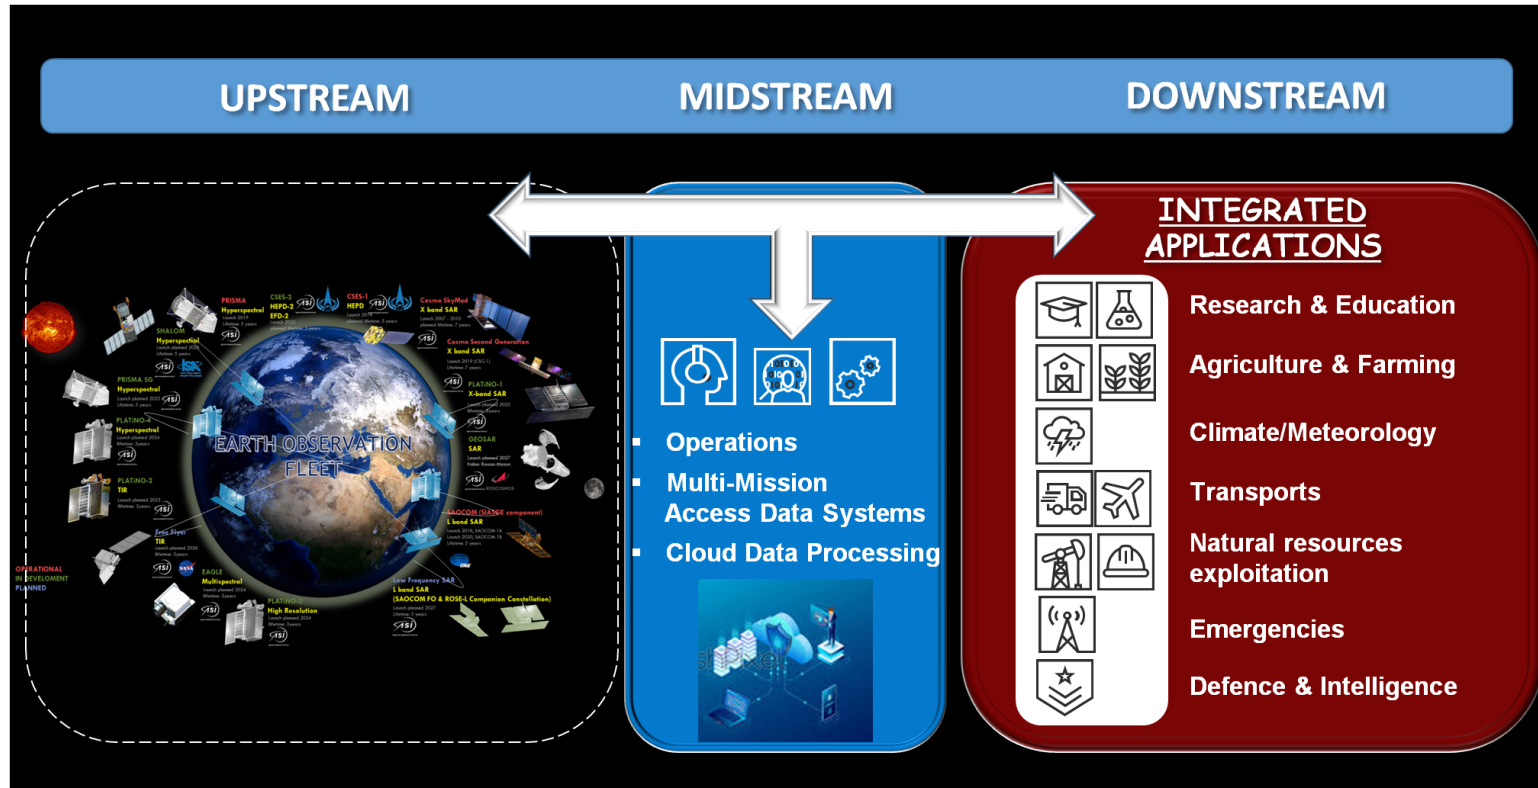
UPSTREAM

MIDSTREAM

DOWNSTREAM

PRISMA
Hyperspectral

CSES-2
HEPD-2
EFD-2

CSES-1
HEPD

Cosmo SkyMed
X band SAR

SHALOM
Hyperspectral

Cosmo Second Generation
X band SAR

PRISMA SG
Hyperspectral

PLATINO-1
X-band SAR

PLATINO
Hyperspectral

GEOSAR
SAR

PLATINO-2
TIR

SAOCOM (SIASGE component)
L band SAR

EAGLE
Multispectral

PLATINO-3
High Resolution

Low Frequency SAR
L band SAR
(SAOCOM FO & ROSE-L Companion Constellation)

EARTH OBSERVATION FLEET

OPERATIONAL
IN DEVELOMENT
PLANNED

Operations
Multi-Mission Access Data Systems
Cloud Data Processing

INTEGRATED APPLICATIONS

Research & Education
Agriculture & Farming
Climate/Meteorology
Transports
Natural resources exploitation
Emergencies
Defence & Intelligence